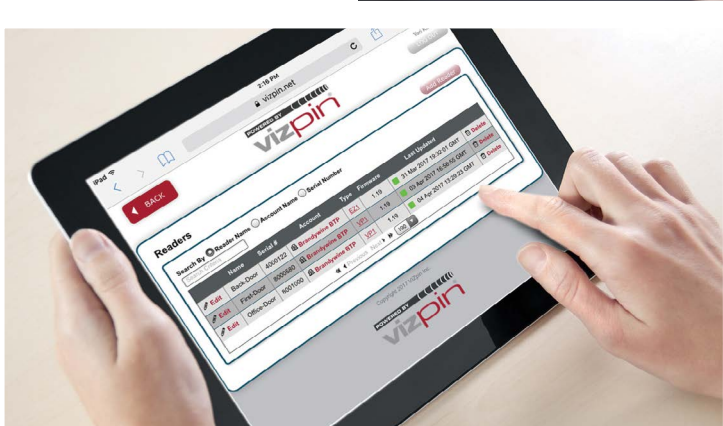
iPad
2:18 PM
vizpin.net
POWERED BY
vizpin
BACK
Add Reader
Readers
Search By Reader Name Account Name Serial Number

| | Name | Serial # | Account | Type | Firmware | Last Updated | |
|---|---|---|---|---|---|---|---|
| Edit | Back-Door | 4000122 | Brandywine BTP | EZ1 | 1.19 | 31 Mar 2017 10:32:01 GMT | Delete |
| Edit | First-Door | 8000480 | Brandywine BTP | VP1 | 1.19 | 03 Apr 2017 16:56:50 GMT | Delete |
| Edit | Office-Door | 5001050 | Brandywine BTP | VP1 | 1.19 | 04 Apr 2017 12:29:22 GMT | Delete |

Previous Next 100
Copyright 2017 VIZpin Inc.
POWERED BY
vizpin